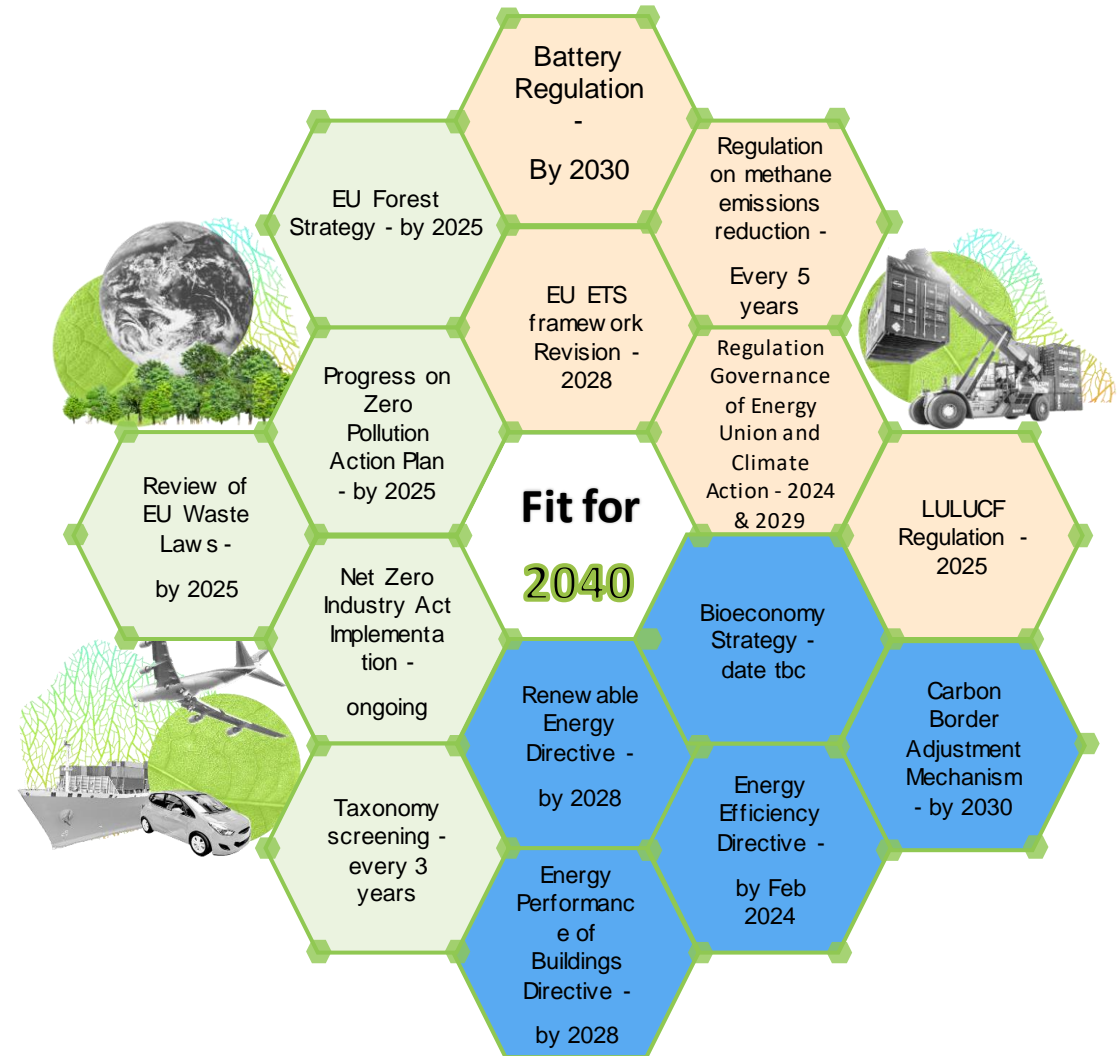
Fit for 2040

Battery Regulation - By 2030

EU Forest Strategy - by 2025

Regulation on methane emissions reduction - Every 5 years

EU ETS framework Revision - 2028

Progress on Zero Pollution Action Plan - by 2025

Regulation Governance of Energy Union and Climate Action - 2024 & 2029

Review of EU Waste Laws - by 2025

LULUCF Regulation - 2025

Net Zero Industry Act Implementation - ongoing

Bioeconomy Strategy - date tbc

Renewable Energy Directive - by 2028

Carbon Border Adjustment Mechanism - by 2030

Taxonomy screening - every 3 years

Energy Efficiency Directive - by Feb 2024

Energy Performance of Buildings Directive - by 2028